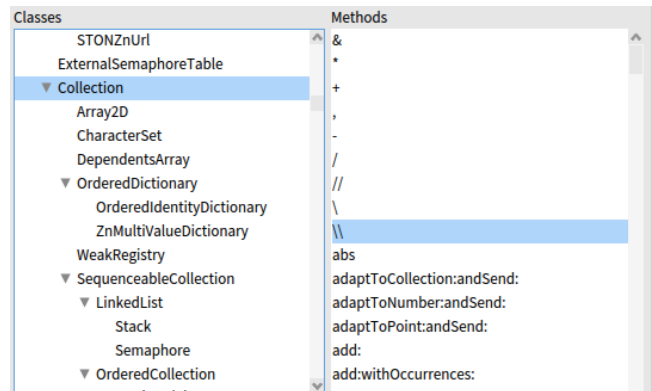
Classes

STONZnUrl
ExternalSemaphoreTable
▼ Collection
Array2D
CharacterSet
DependentsArray
▼ OrderedDictionary
OrderedIdentityDictionary
ZnMultiValueDictionary
WeakRegistry
▼ SequenceableCollection
▼ LinkedList
Stack
Semaphore
▼ OrderedCollection

Methods

&
*
+
,
-
/
//
\
\\
abs
adaptToCollection:andSend:
adaptToNumber:andSend:
adaptToPoint:andSend:
add:
add:withOccurrences: